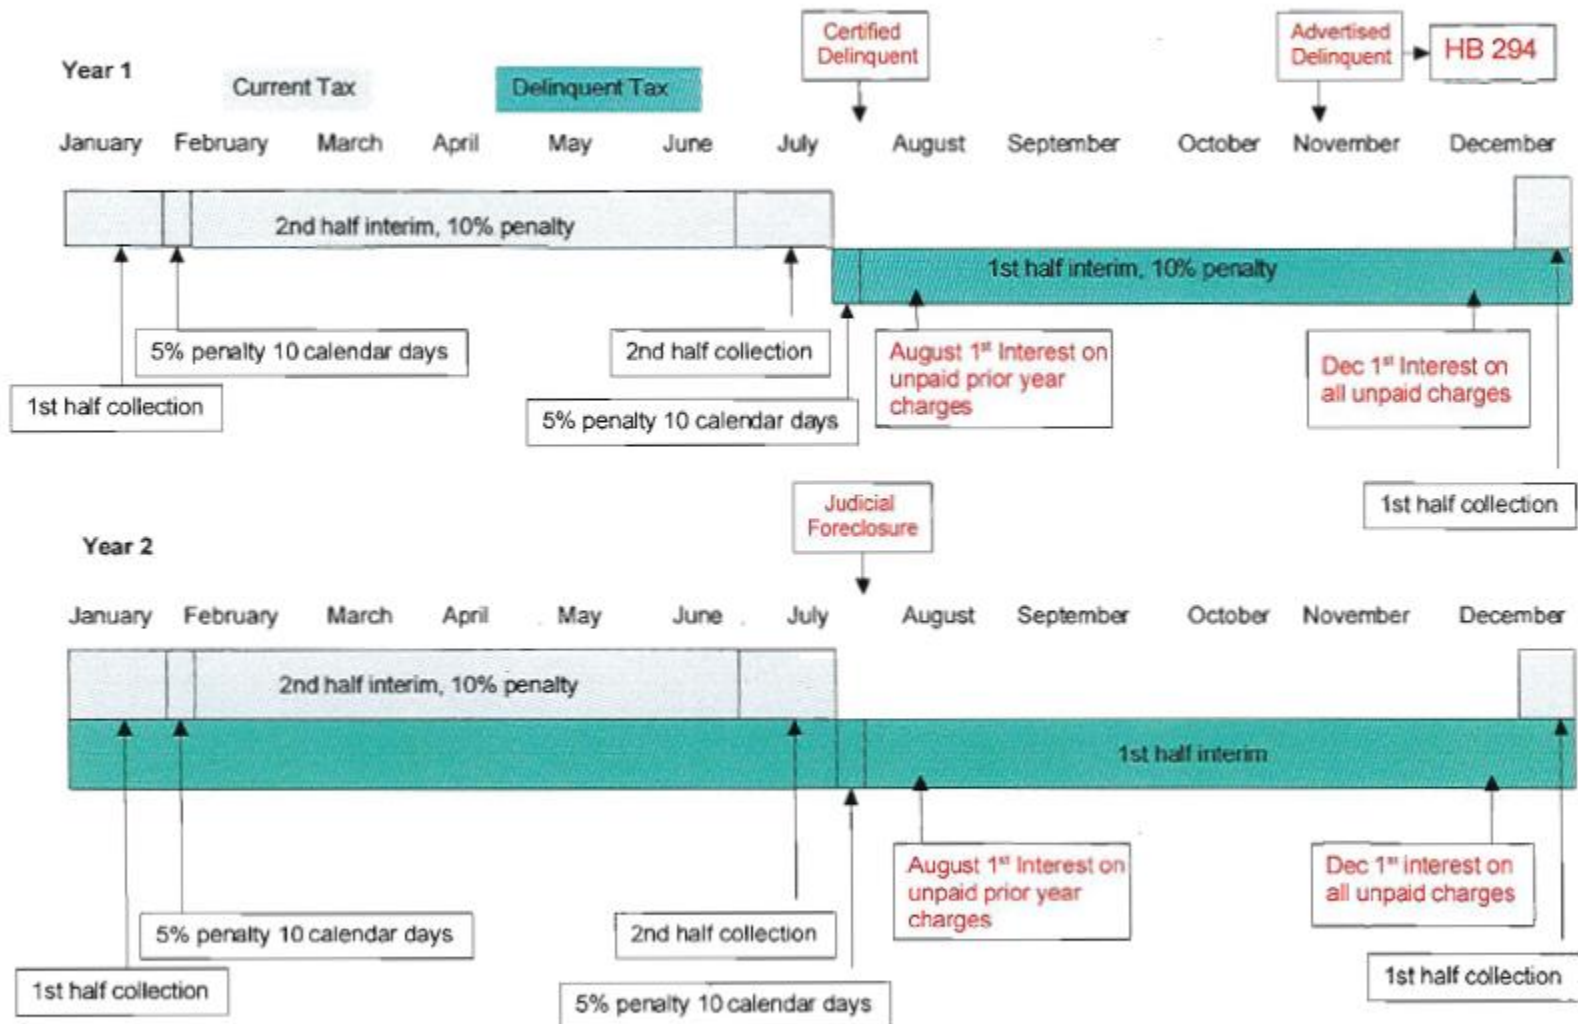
Year 1

Current Tax

Delinquent Tax

Certified Delinquent

Advertised Delinquent

HB 294

January February March April May June July August September October November December

2nd half interim, 10% penalty

1st half interim, 10% penalty

5% penalty 10 calendar days

2nd half collection

August 1st Interest on unpaid prior year charges

Dec 1st Interest on all unpaid charges

1st half collection

5% penalty 10 calendar days

1st half collection

Year 2

Judicial Foreclosure

January February March April May June July August September October November December

2nd half interim, 10% penalty

1st half interim

August 1st Interest on unpaid prior year charges

Dec 1st interest on all unpaid charges

5% penalty 10 calendar days

2nd half collection

1st half collection

1st half collection

5% penalty 10 calendar days